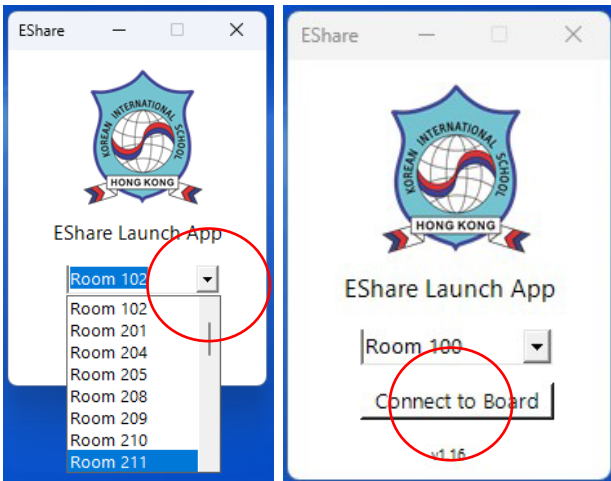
EShare

KOREAN INTERNATIONAL SCHOOL
HONG KONG

EShare Launch App

Room 102

Room 102
Room 201
Room 204
Room 205
Room 208
Room 209
Room 210
Room 211

EShare

KOREAN INTERNATIONAL SCHOOL
HONG KONG

EShare Launch App

Room 100

Connect to Board

v1.16